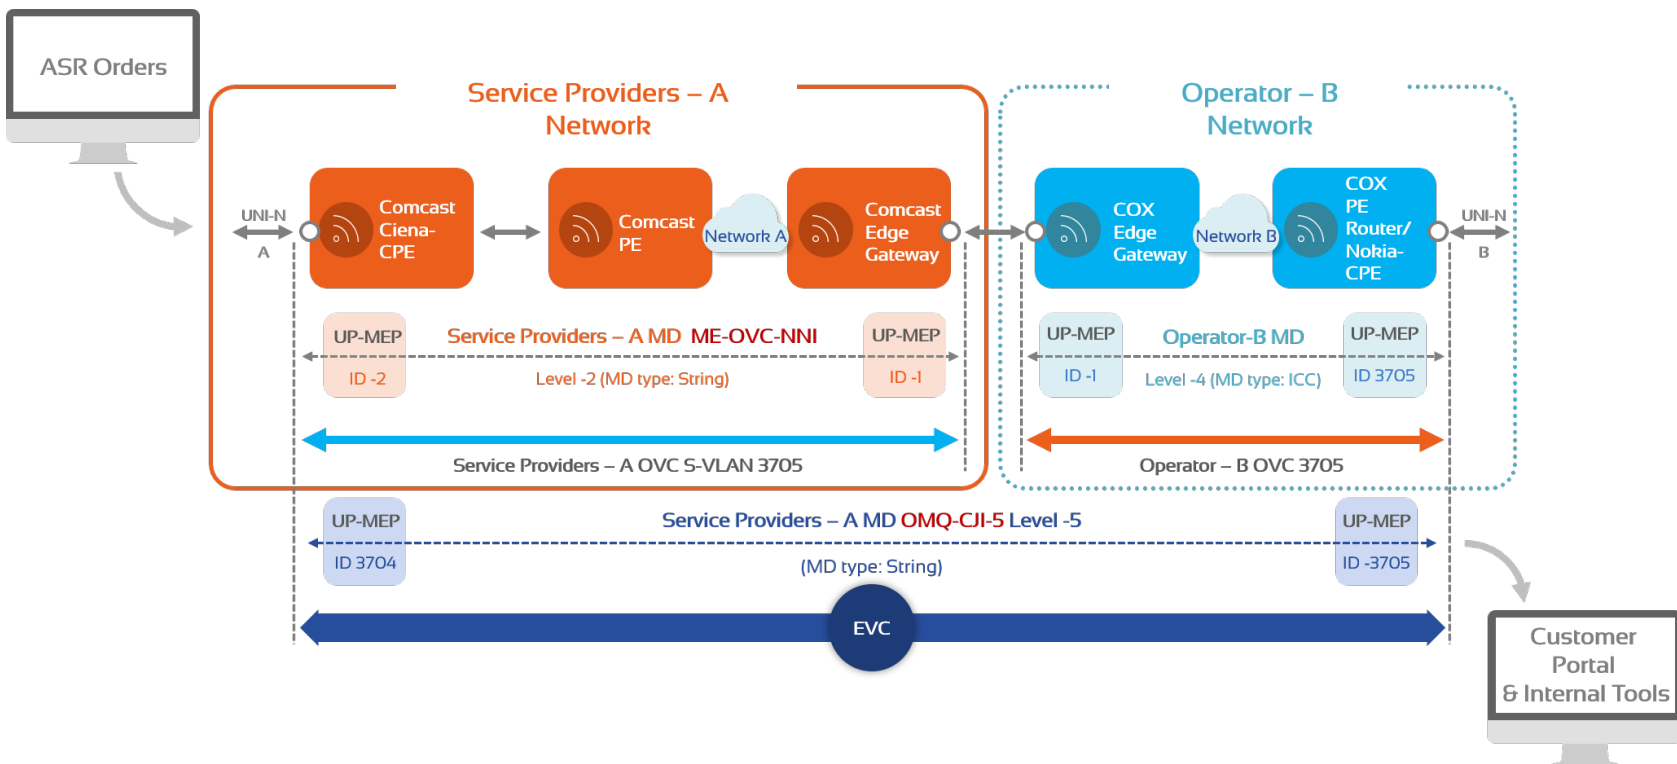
ASR Orders

Service Providers – A Network

Operator – B Network

UNI-N A

Comcast Ciena-CPE

Comcast PE

Network A

Comcast Edge Gateway

COX Edge Gateway

Network B

COX PE Router/ Nokia-CPE

UNI-N B

UP-MEP ID -2

Service Providers – A MD ME-OVC-NNI

Level -2 (MD type: String)

UP-MEP ID -1

UP-MEP ID -1

Operator-B MD

Level -4 (MD type: ICC)

UP-MEP ID 3705

Service Providers – A OVC S-VLAN 3705

Operator – B OVC 3705

UP-MEP ID 3704

Service Providers – A MD OMQ-CJI-5 Level -5

(MD type: String)

UP-MEP ID -3705

EVC

Customer Portal & Internal Tools